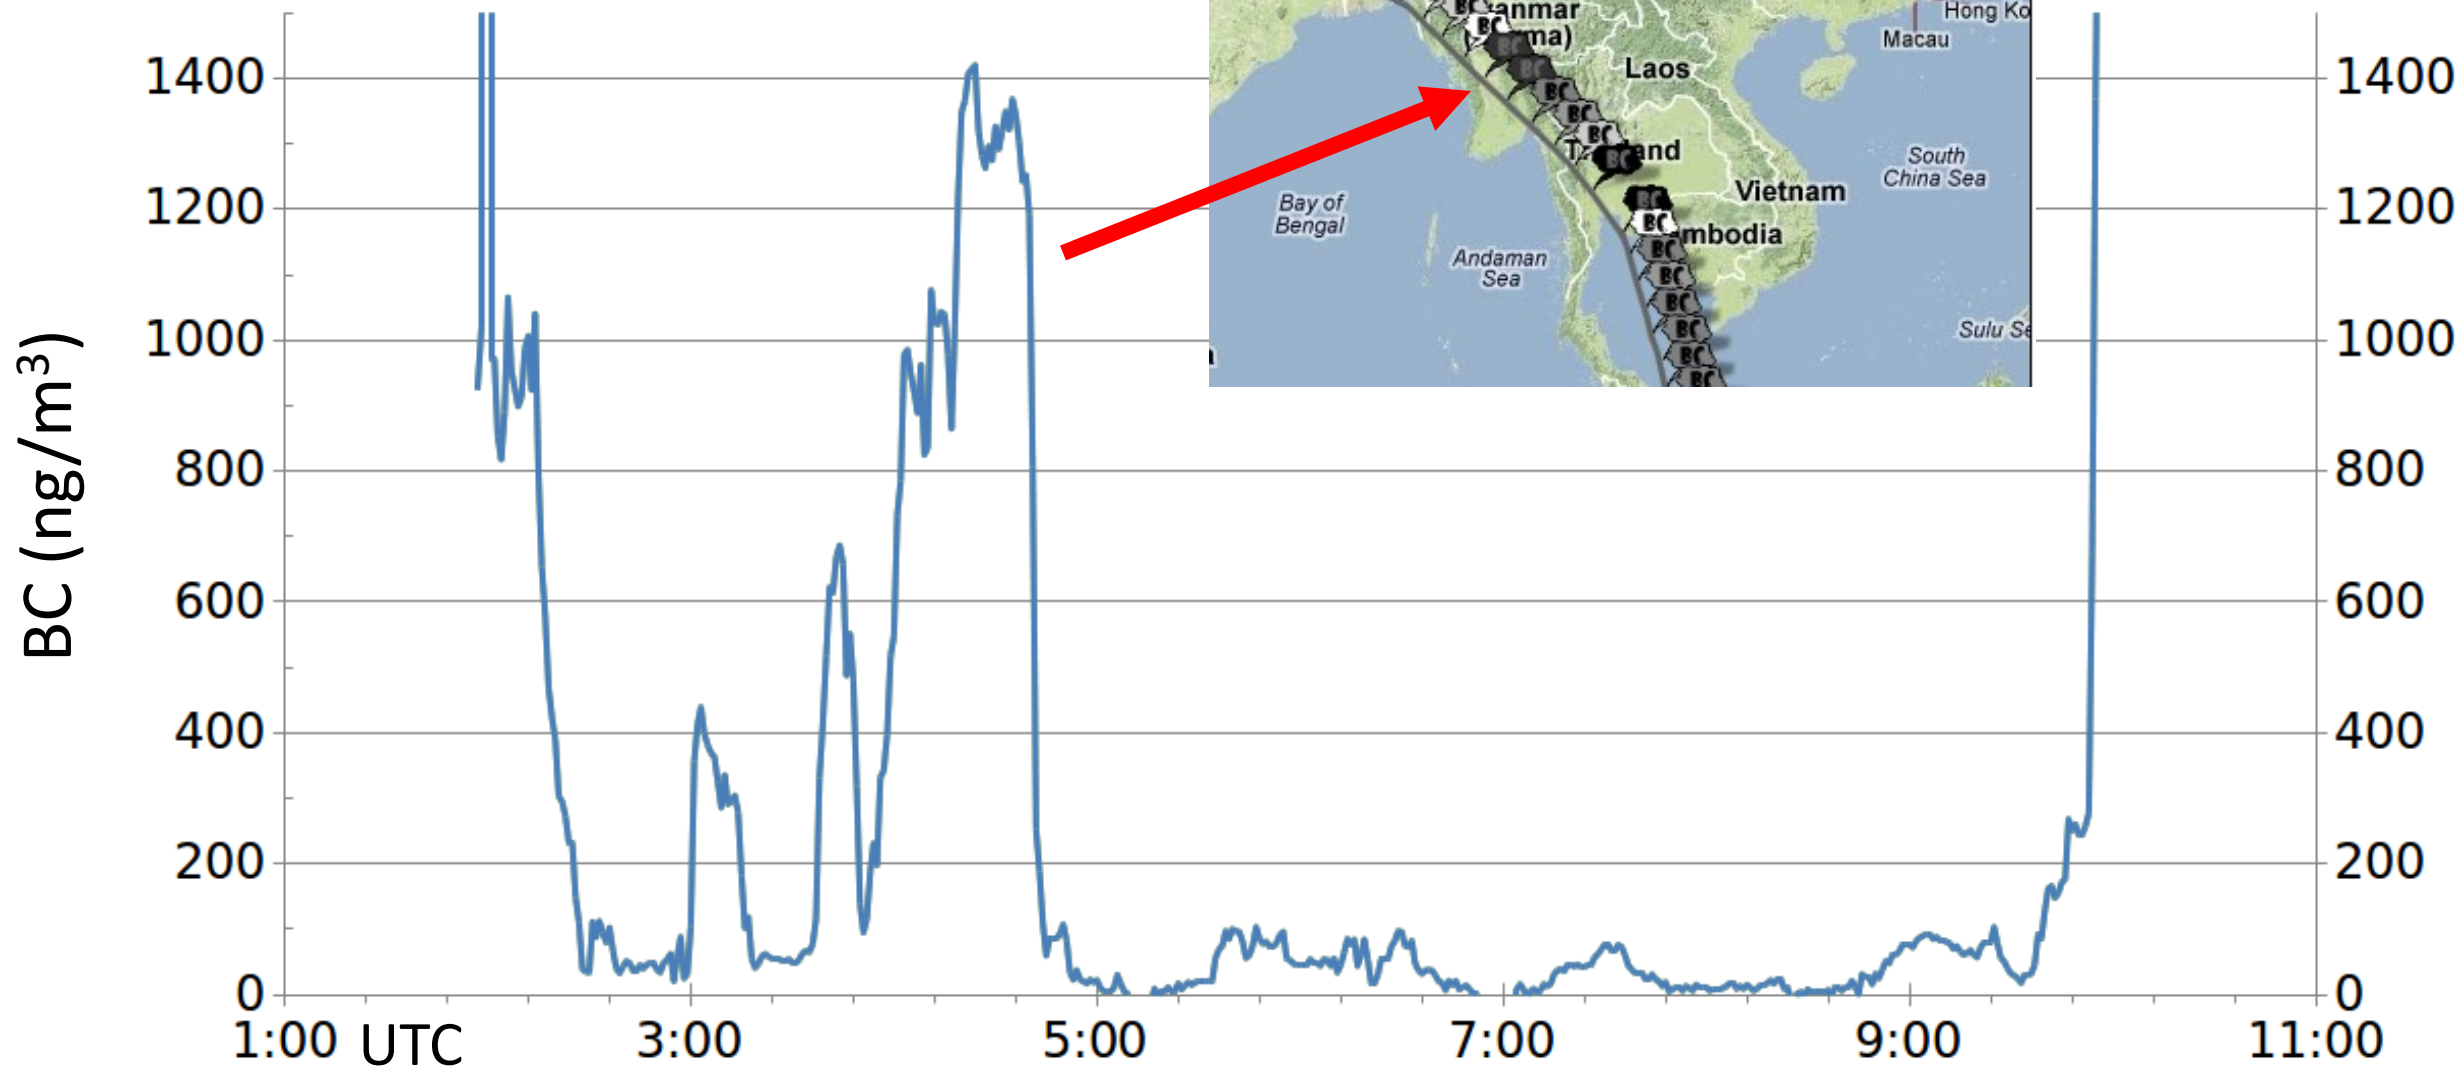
BC (ng/m$^3$)

1400
1200
1000
800
600
400
200
0

1400
1200
1000
800
600
400
200
0

1:00 UTC 3:00 5:00 7:00 9:00 11:00

BC
BC
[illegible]anmar
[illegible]ma)
Laos
Hong Ko
Macau
BC
BC
BC
BC
BC
T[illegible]and
BC
Vietnam
South China Sea
Bay of Bengal
BC
BC
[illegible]mbodia
Andaman Sea
BC
BC
BC
BC
BC
BC
BC
Sulu Se